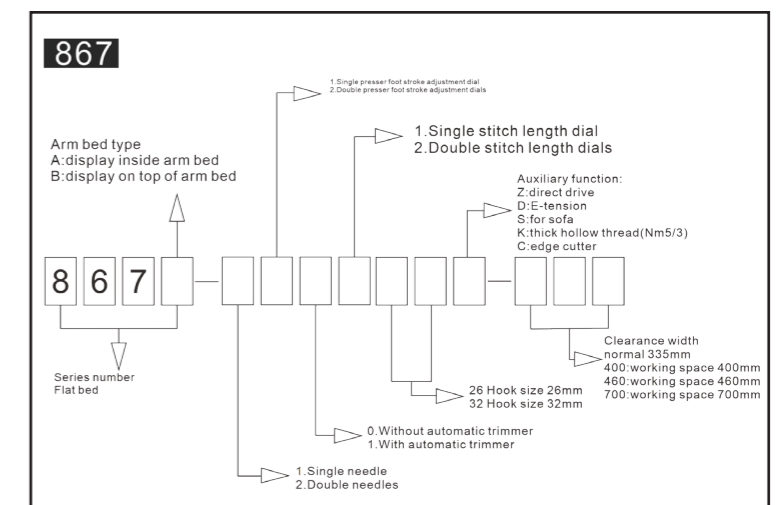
867

1.Single presser foot stroke adjustment dial
2.Double presser foot stroke adjustment dials

Arm bed type
A:display inside arm bed
B:display on top of arm bed

1.Single stitch length dial
2.Double stitch length dials

Auxiliary function:
Z:direct drive
D:E-tension
S:for sofa
K:thick hollow thread(Nm5/3)
C:edge cutter

8 6 7

Series number
Flat bed

Clearance width
normal 335mm
400:working space 400mm
460:working space 460mm
700:working space 700mm

26 Hook size 26mm
32 Hook size 32mm

0.Without automatic trimmer
1.With automatic trimmer

1.Single needle
2.Double needles